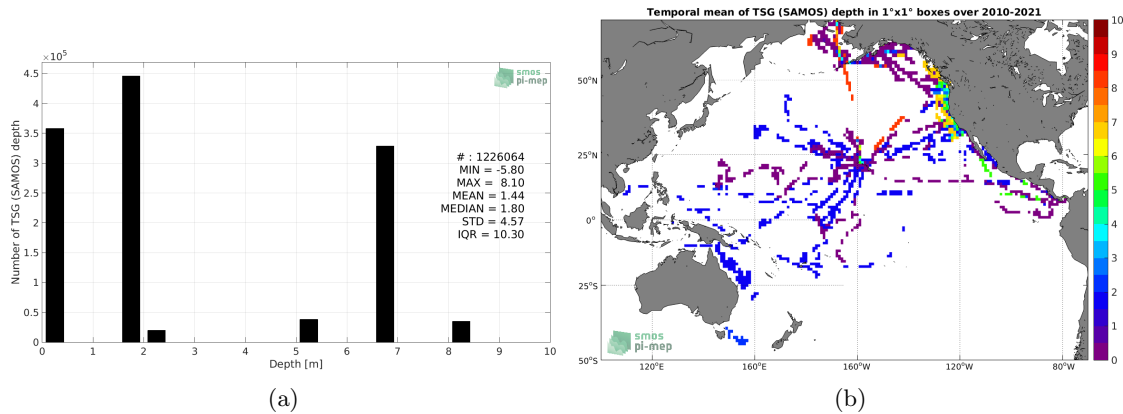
$\times 10^5$

4.5
4
3.5
3
2.5
2
1.5
1
0.5
0

Number of TSG (SAMOS) depth

smos pi-mep

# : 1226064
MIN = -5.80
MAX = 8.10
MEAN = 1.44
MEDIAN = 1.80
STD = 4.57
IQR = 10.30

0 1 2 3 4 5 6 7 8 9 10
Depth [m]

(a)

Temporal mean of TSG (SAMOS) depth in 1°x1° boxes over 2010-2021

50°N
25°N
0°
25°S
50°S

120°E 160°E 160°W 120°W 80°W

smos pi-mep

10
9
8
7
6
5
4
3
2
1
0

(b)